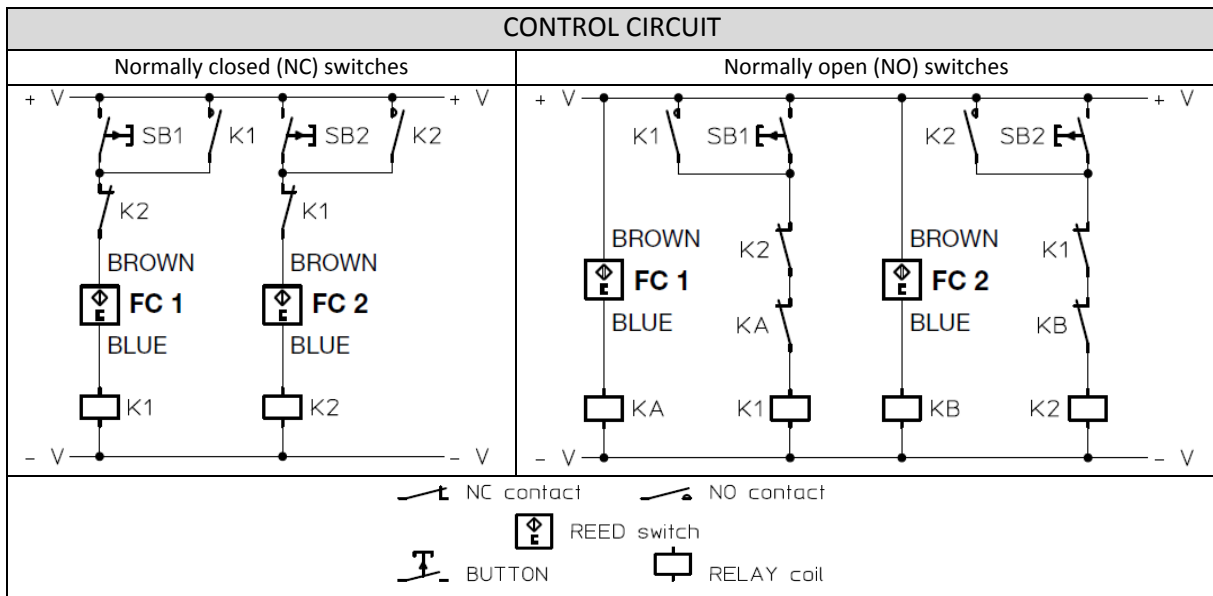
CONTROL CIRCUIT

Normally closed (NC) switches

+ V
+ V
SB1
K1
SB2
K2
K2
K1
BROWN
BROWN
FC 1
FC 2
BLUE
BLUE
K1
K2
– V
– V

Normally open (NO) switches

+ V
+ V
K1
SB1
K2
SB2
BROWN
K2
BROWN
K1
FC 1
FC 2
BLUE
KA
BLUE
KB
KA
K1
KB
K2
– V
– V

NC contact
NO contact
REED switch
BUTTON
RELAY coil